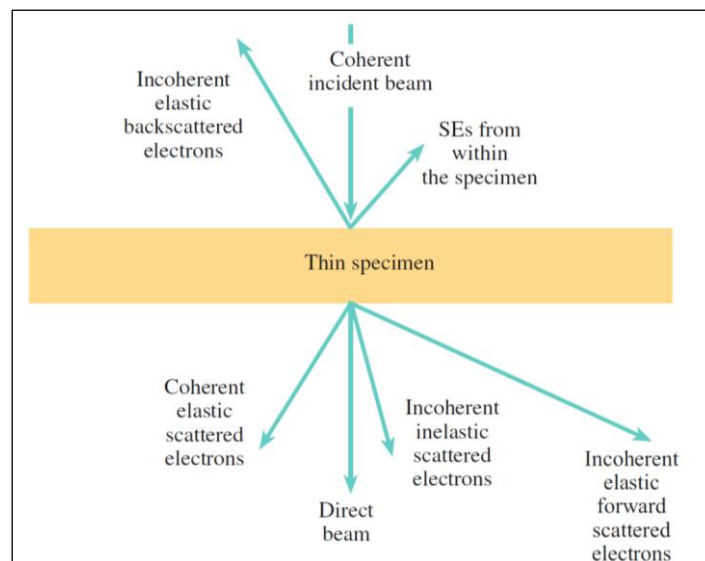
Coherent incident beam

Incoherent elastic backscattered electrons

SEs from within the specimen

Thin specimen

Coherent elastic scattered electrons

Incoherent inelastic scattered electrons

Incoherent elastic forward scattered electrons

Direct beam